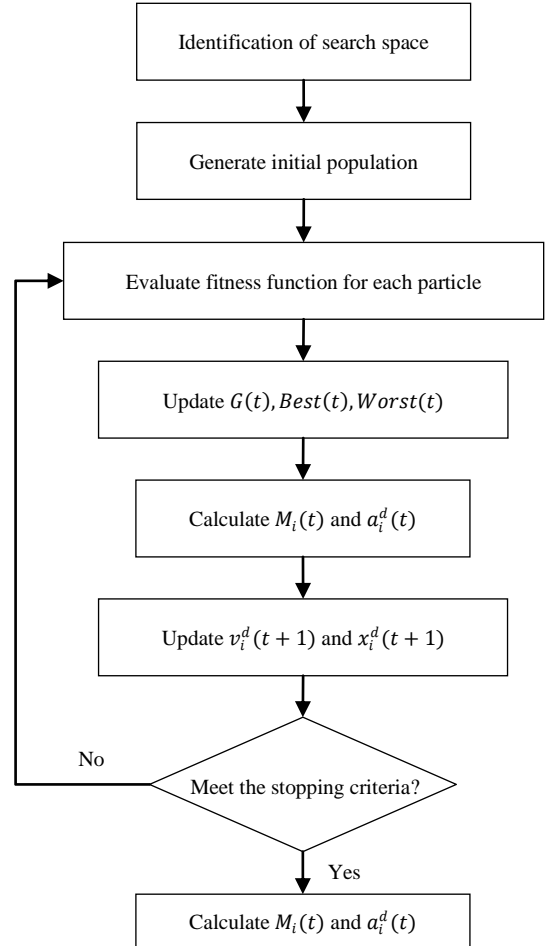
Identification of search space

Generate initial population

Evaluate fitness function for each particle

Update $G(t), Best(t), Worst(t)$

Calculate $M_i(t)$ and $a_i^d(t)$

Update $v_i^d(t+1)$ and $x_i^d(t+1)$

No

Meet the stopping criteria?

Yes

Calculate $M_i(t)$ and $a_i^d(t)$